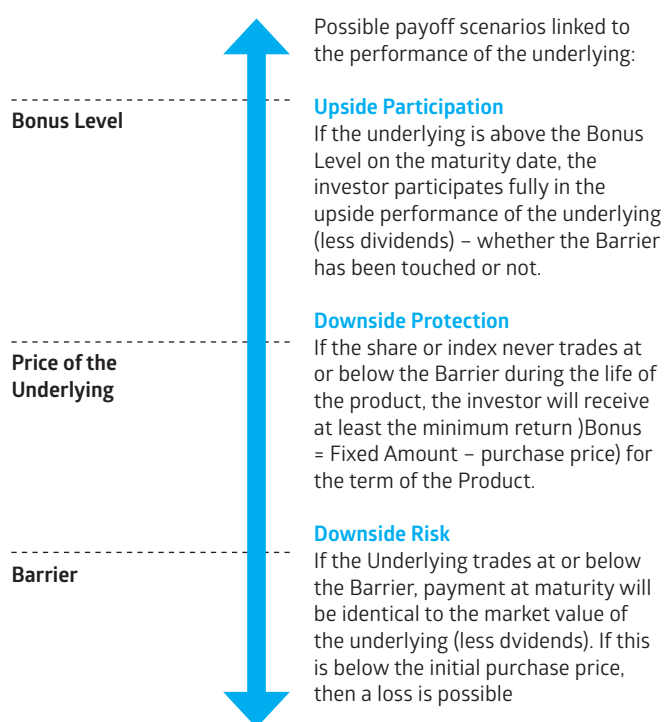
Possible payoff scenarios linked to the performance of the underlying:

Bonus Level

Upside Participation
If the underlying is above the Bonus Level on the maturity date, the investor participates fully in the upside performance of the underlying (less dividends) – whether the Barrier has been touched or not.

Price of the Underlying

Downside Protection
If the share or index never trades at or below the Barrier during the life of the product, the investor will receive at least the minimum return )Bonus = Fixed Amount – purchase price) for the term of the Product.

Barrier

Downside Risk
If the Underlying trades at or below the Barrier, payment at maturity will be identical to the market value of the underlying (less dvidends). If this is below the initial purchase price, then a loss is possible